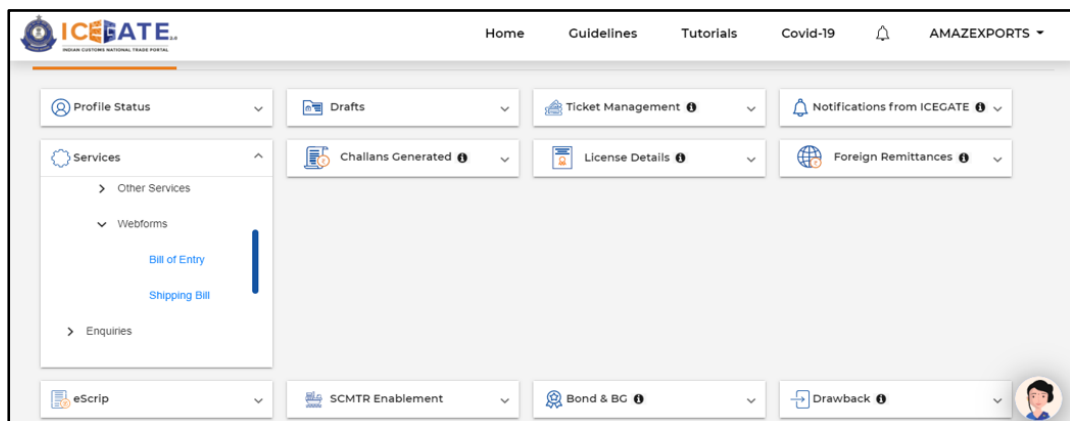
ICEGATE 2.0
INDIAN CUSTOMS NATIONAL TRADE PORTAL

Home Guidelines Tutorials Covid-19 AMAZEXPORTS

Profile Status

Drafts

Ticket Management

Notifications from ICEGATE

Services

Other Services

Webforms

Bill of Entry

Shipping Bill

Enquiries

Challans Generated

License Details

Foreign Remittances

eScrip

SCMTR Enablement

Bond & BG

Drawback